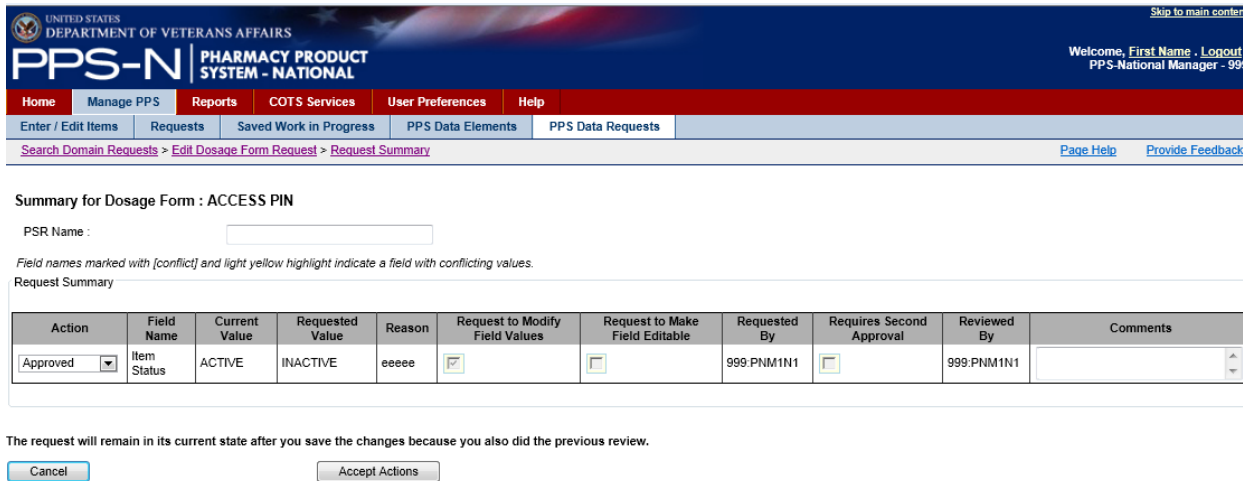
UNITED STATES DEPARTMENT OF VETERANS AFFAIRS

PPS-N PHARMACY PRODUCT SYSTEM - NATIONAL

Skip to main conter

Welcome, First Name . Logout
PPS-National Manager - 99

Home | Manage PPS | Reports | COTS Services | User Preferences | Help

Enter / Edit Items | Requests | Saved Work in Progress | PPS Data Elements | PPS Data Requests

Search Domain Requests > Edit Dosage Form Request > Request Summary

Page Help | Provide Feedback

Summary for Dosage Form : ACCESS PIN

PSR Name :

Field names marked with [conflict] and light yellow highlight indicate a field with conflicting values.

Request Summary

| Action | Field Name | Current Value | Requested Value | Reason | Request to Modify Field Values | Request to Make Field Editable | Requested By | Requires Second Approval | Reviewed By | Comments |
|---|---|---|---|---|---|---|---|---|---|---|
| Approved | Item Status | ACTIVE | INACTIVE | eeeee | | | 999:PNM1N1 | | 999:PNM1N1 | |

The request will remain in its current state after you save the changes because you also did the previous review.

Cancel

Accept Actions